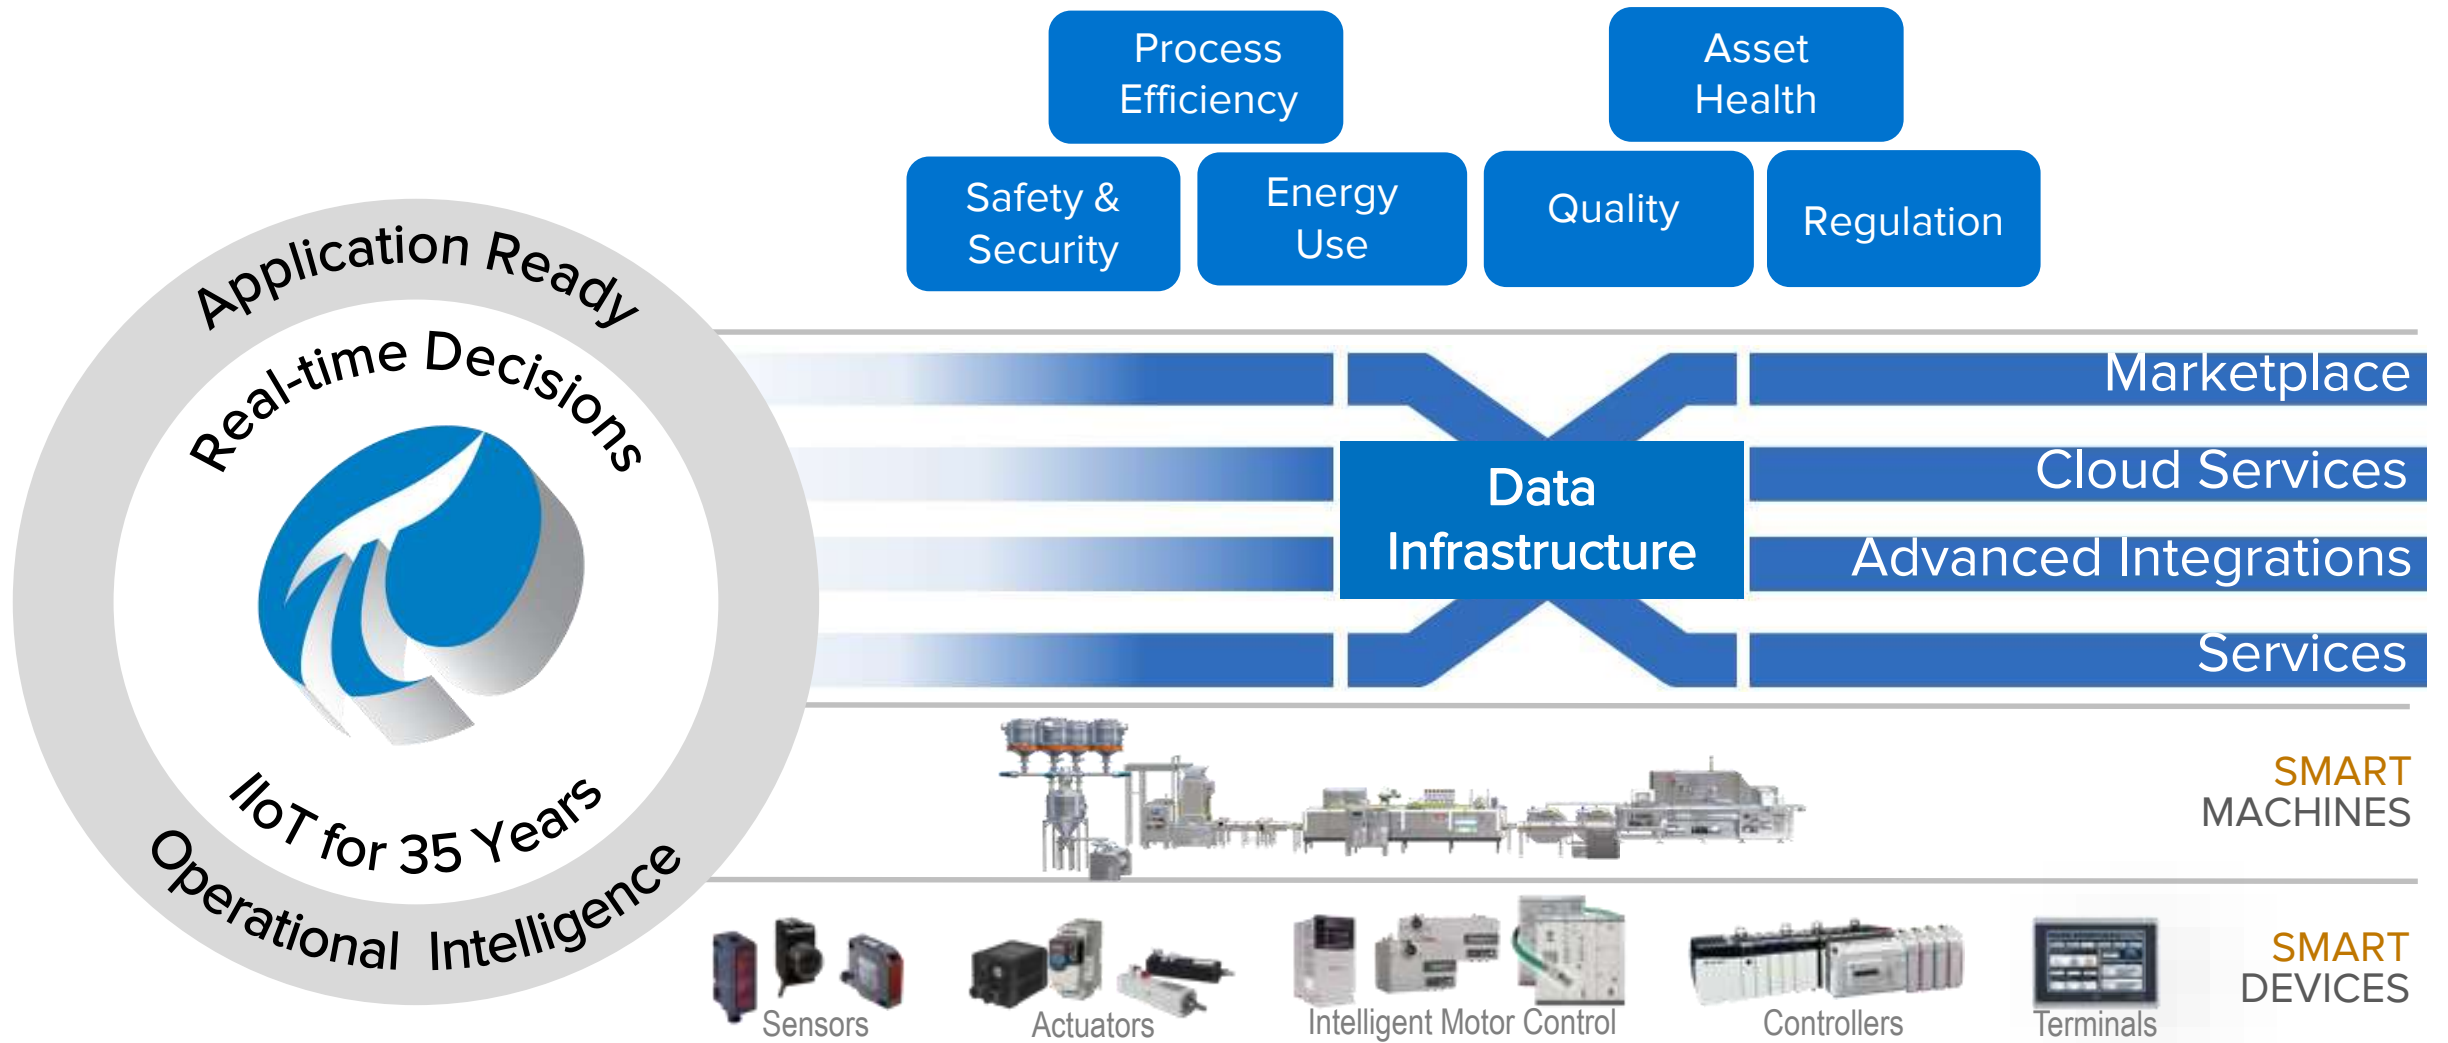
Process Efficiency

Asset Health

Safety & Security

Energy Use

Quality

Regulation

Application Ready

Real-time Decisions

IIoT for 35 Years

Operational Intelligence

Marketplace

Cloud Services

Data Infrastructure

Advanced Integrations

Services

SMART MACHINES

SMART DEVICES

Sensors

Actuators

Intelligent Motor Control

Controllers

Terminals